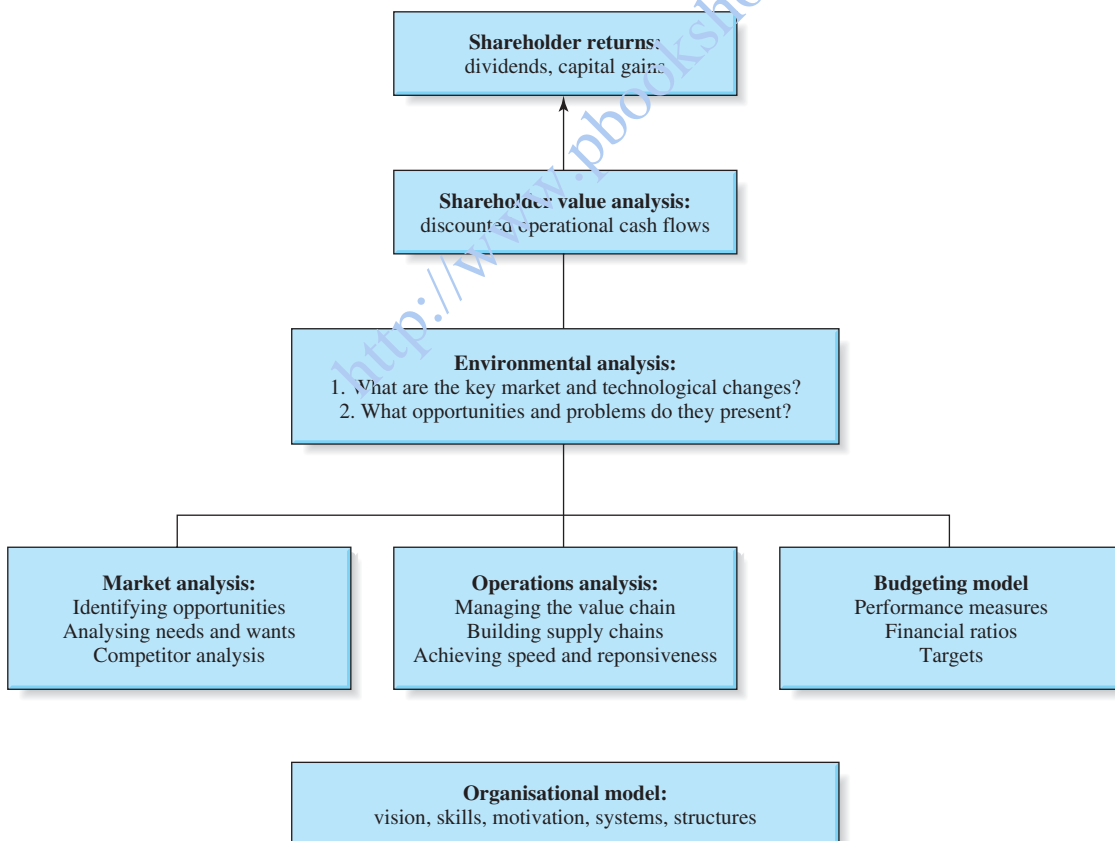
http://www.pbooksh

**Shareholder returns:**
dividends, capital gains

**Shareholder value analysis:**
discounted operational cash flows

**Environmental analysis:**
1. What are the key market and technological changes?
2. What opportunities and problems do they present?

**Market analysis:**
Identifying opportunities
Analysing needs and wants
Competitor analysis

**Operations analysis:**
Managing the value chain
Building supply chains
Achieving speed and reponsiveness

**Budgeting model**
Performance measures
Financial ratios
Targets

**Organisational model:**
vision, skills, motivation, systems, structures